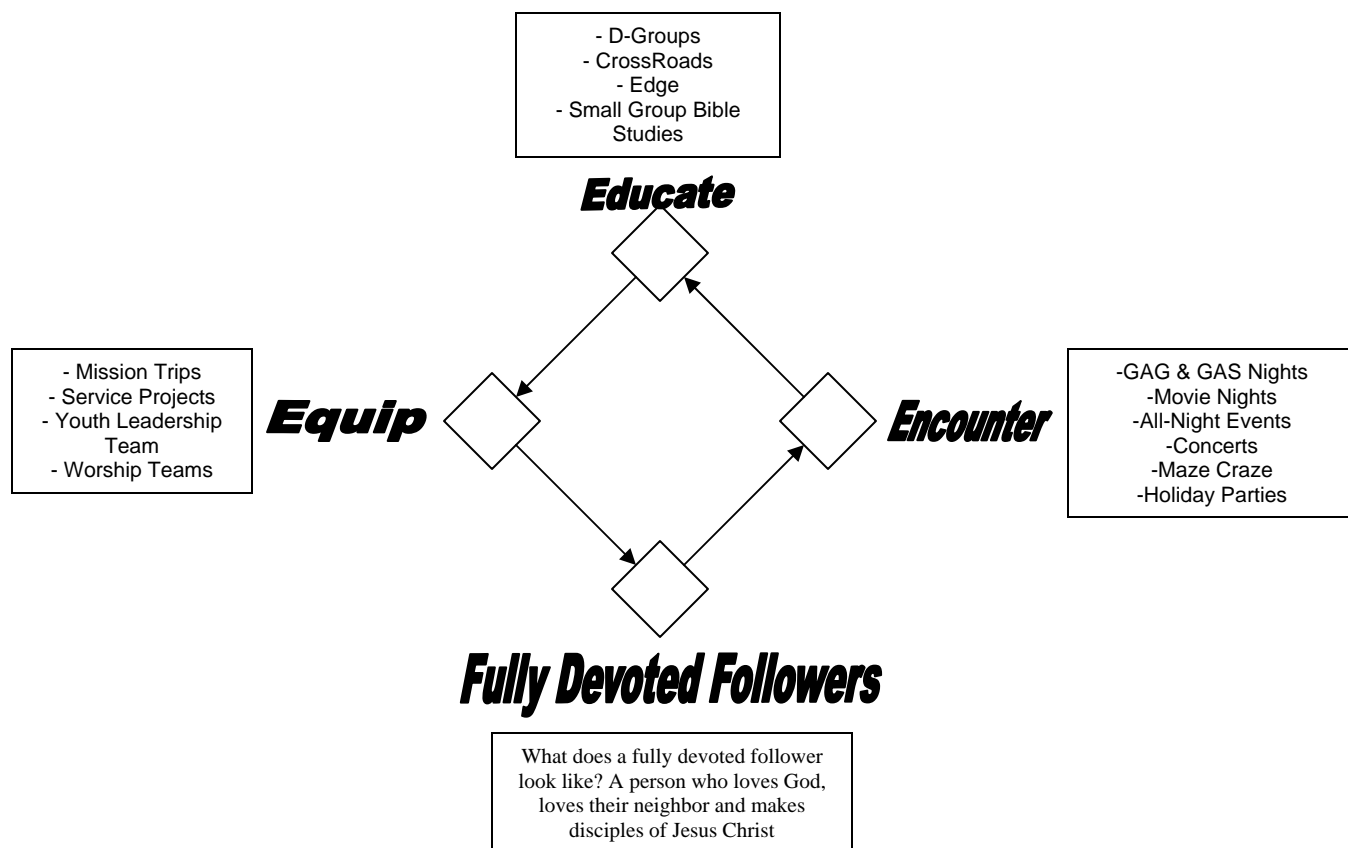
- D-Groups
- CrossRoads
- Edge
- Small Group Bible Studies

Educate

- Mission Trips
- Service Projects
- Youth Leadership Team
- Worship Teams

Equip

Encounter

-GAG & GAS Nights
-Movie Nights
-All-Night Events
-Concerts
-Maze Craze
-Holiday Parties

Fully Devoted Followers

What does a fully devoted follower look like? A person who loves God, loves their neighbor and makes disciples of Jesus Christ